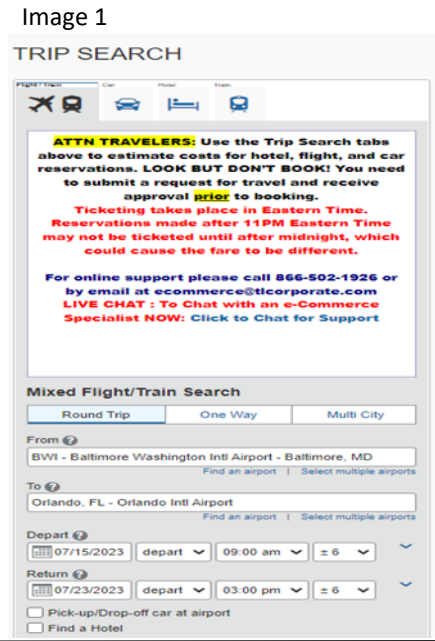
Image 1

TRIP SEARCH

Flight / Train Car Hotel Train

ATTN TRAVELERS: Use the Trip Search tabs above to estimate costs for hotel, flight, and car reservations. LOOK BUT DON'T BOOK! You need to submit a request for travel and receive approval prior to booking.

Ticketing takes place in Eastern Time. Reservations made after 11PM Eastern Time may not be ticketed until after midnight, which could cause the fare to be different.

For online support please call 866-502-1926 or by email at ecommerce@tlcorporate.com
LIVE CHAT : To Chat with an e-Commerce Specialist NOW: Click to Chat for Support

Mixed Flight/Train Search

| Round Trip | One Way | Multi City |
|---|---|---|

From
BWI - Baltimore Washington Intl Airport - Baltimore, MD
Find an airport | Select multiple airports

To
Orlando, FL - Orlando Intl Airport
Find an airport | Select multiple airports

Depart
07/15/2023 depart 09:00 am ± 6

Return
07/23/2023 depart 03:00 pm ± 6

Pick-up/Drop-off car at airport
Find a Hotel